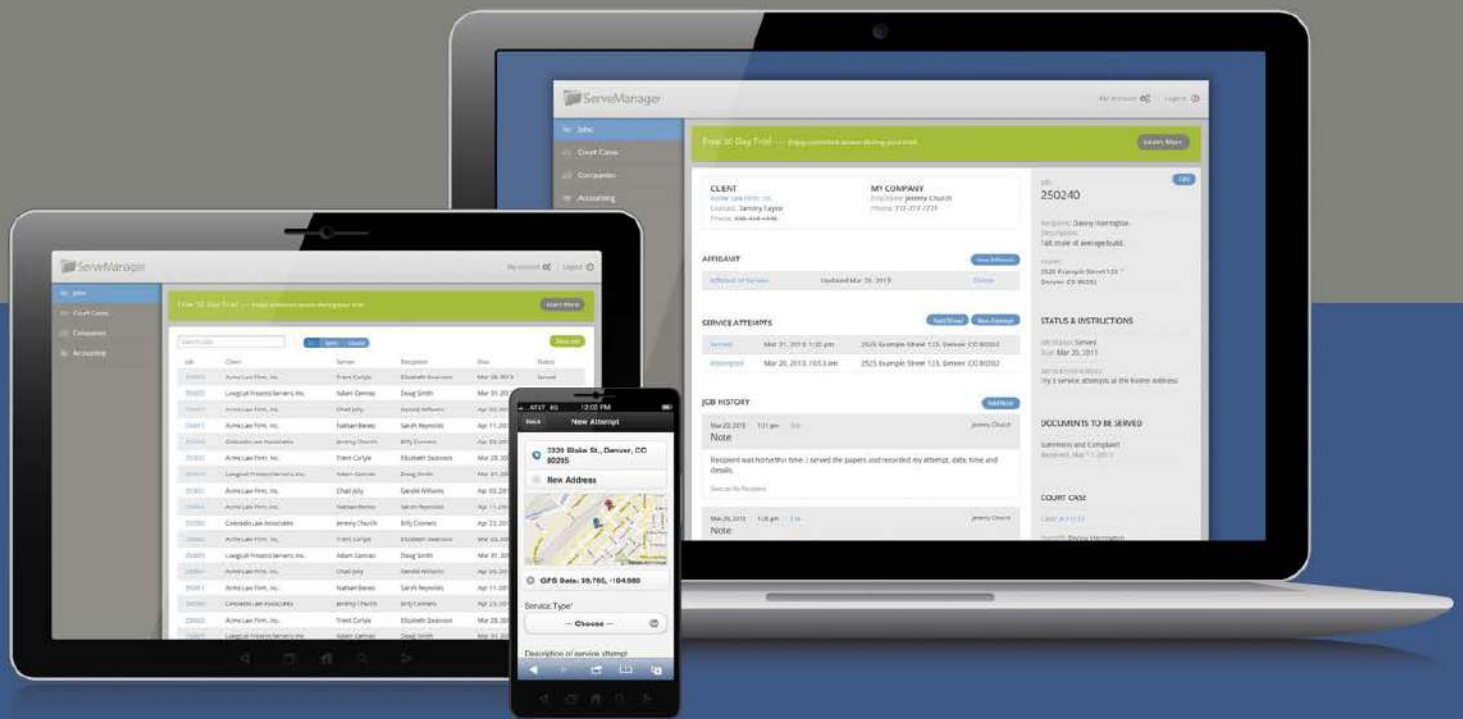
ServeManager

My Account | Logout

Jobs
Court Cases
Companies
Accounting

Free 30 Day Trial — Enjoy unlimited access during your trial.

Learn More

CLIENT
Acme Law Firm, Inc.
Contact: Sammy Taylor
Phone: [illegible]

MY COMPANY
Employee: Jeremy Church
Phone: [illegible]

Job
250240

Edit

Recipient: Danny Harrington
Description:
Tall, male of average build.

Address:
2525 Example Street 123
Denver, CO 80202

AFFIDAVIT

New Affidavit

Affidavit of Service | Updated Mar 20, 2013 | Delete

SERVICE ATTEMPTS

Add/Show | New Attempt

Served | Mar 21, 2013 1:20 pm | 2525 Example Street 123, Denver, CO 80202
Attempted | Mar 20, 2013 10:53 am | 2525 Example Street 123, Denver, CO 80202

STATUS & INSTRUCTIONS

Job Status: Served
Due: Mar 20, 2013

Service Instructions:
Try 3 service attempts at the home address

JOB HISTORY

Add Note

Mar 20, 2013 1:21 pm | Edit | Jeremy Church
Note

Recipient was home this time. I served the papers and recorded my attempt, date, time and details.

DOCUMENTS TO BE SERVED

Summons and Complaint
Received: Mar 11, 2013

Mar 20, 2013 1:20 pm | Edit | Jeremy Church
Note

COURT CASE

Case: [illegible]
Plaintiff: Danny Harrington

ServeManager

My Account | Logout

Jobs
Court Cases
Companies
Accounting

Free 30 Day Trial — Enjoy unlimited access during your trial.

Learn More

Search Jobs

All | Open | Closed

New Job

| Job | Client | Server | Recipient | Due | Status |
|---|---|---|---|---|---|
| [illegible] | Acme Law Firm, Inc. | Frank Carlyle | Elizabeth Swanson | Mar 28, 2013 | Served |
| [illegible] | Longroll Process Servers Inc. | Adam Carnes | Doug Smith | Mar 31, 20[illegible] | |
| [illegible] | Acme Law Firm, Inc. | Chad Jolly | Gerald Williams | Apr 02, 20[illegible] | |
| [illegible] | Acme Law Firm, Inc. | Nathan Bowes | Sarah Reynolds | Apr 11, 20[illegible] | |
| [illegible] | Colorado Law Associates | Jeremy Church | Billy Conners | Apr 23, 20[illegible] | |
| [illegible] | Acme Law Firm, Inc. | Trent Carlyle | Elizabeth Swanson | Mar 28, 20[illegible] | |
| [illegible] | Longroll Process Servers Inc. | Adam Carnes | Doug Smith | Mar 31, 20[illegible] | |
| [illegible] | Acme Law Firm, Inc. | Chad Jolly | Gerald Williams | Apr 02, 20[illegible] | |
| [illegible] | Acme Law Firm, Inc. | Nathan Bowes | Sarah Reynolds | Apr 11, 20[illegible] | |
| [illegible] | Colorado Law Associates | Jeremy Church | Billy Conners | Apr 23, 20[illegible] | |
| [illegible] | Acme Law Firm, Inc. | Trent Carlyle | Elizabeth Swanson | Mar 28, 20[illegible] | |
| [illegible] | Longroll Process Servers Inc. | Adam Carnes | Doug Smith | Mar 31, 20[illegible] | |
| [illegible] | Acme Law Firm, Inc. | Chad Jolly | Gerald Williams | Apr 02, 20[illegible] | |
| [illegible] | Acme Law Firm, Inc. | Nathan Bowes | Sarah Reynolds | Apr 11, 20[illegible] | |
| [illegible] | Colorado Law Associates | Jeremy Church | Billy Conners | Apr 23, 20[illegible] | |
| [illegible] | Acme Law Firm, Inc. | Trent Carlyle | Elizabeth Swanson | Mar 28, 20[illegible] | |
| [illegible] | Longroll Process Servers Inc. | Adam Carnes | Doug Smith | Mar 31, 20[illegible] | |

AT&T 4G 12:00 PM

Back | New Attempt

2330 Blake St., Denver, CO 80205

New Address

GPS Data: 39.760, -104.980

Service Type*

-- Choose --

Description of service attempt